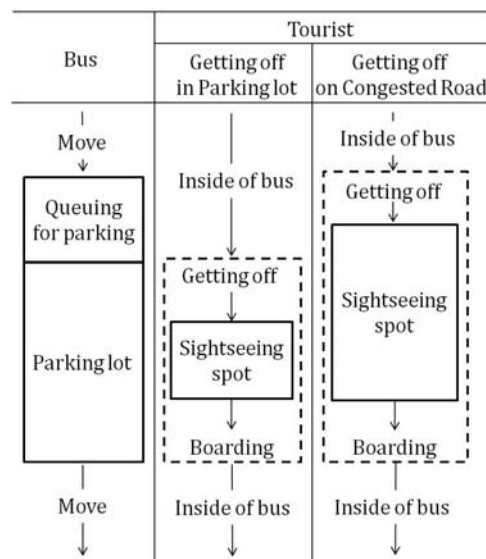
Tourist

Bus

Getting off in Parking lot

Getting off on Congested Road

Move

Queuing for parking

Parking lot

Move

Inside of bus

Getting off

Sightseeing spot

Boarding

Inside of bus

Inside of bus

Getting off

Sightseeing spot

Boarding

Inside of bus